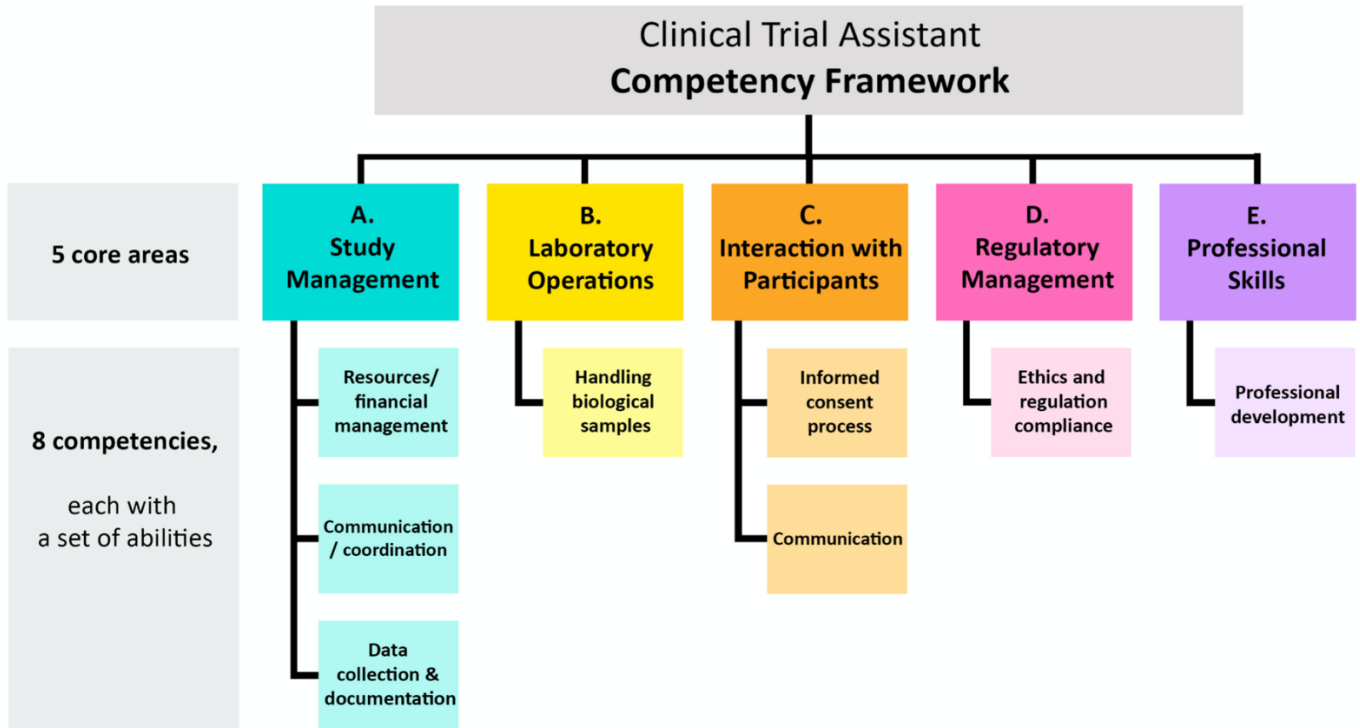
Clinical Trial Assistant
**Competency Framework**

5 core areas

8 competencies,

each with a set of abilities

A. Study Management

Resources/ financial management

Communication / coordination

Data collection & documentation

B. Laboratory Operations

Handling biological samples

C. Interaction with Participants

Informed consent process

Communication

D. Regulatory Management

Ethics and regulation compliance

E. Professional Skills

Professional development